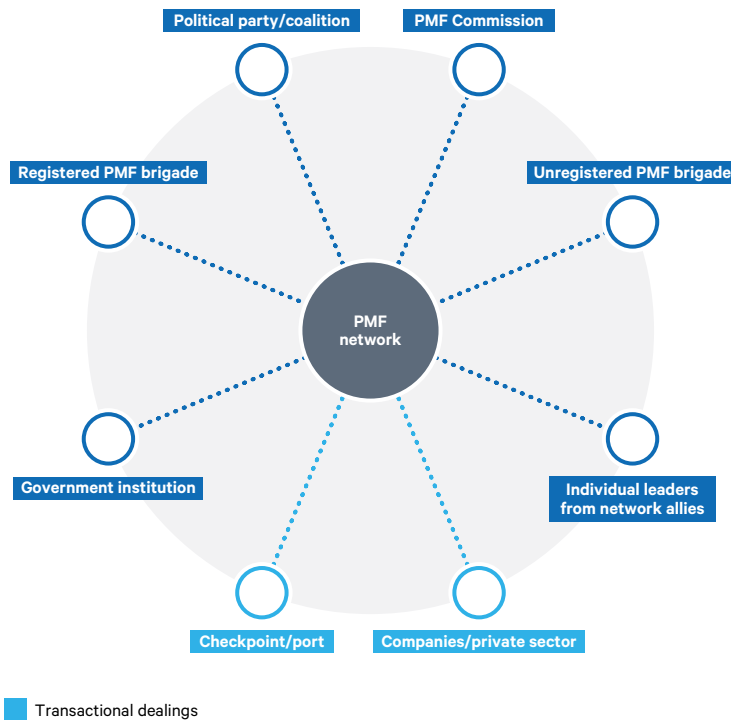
Political party/coalition

PMF Commission

Registered PMF brigade

Unregistered PMF brigade

PMF network

Government institution

Individual leaders from network allies

Checkpoint/port

Companies/private sector

Transactional dealings